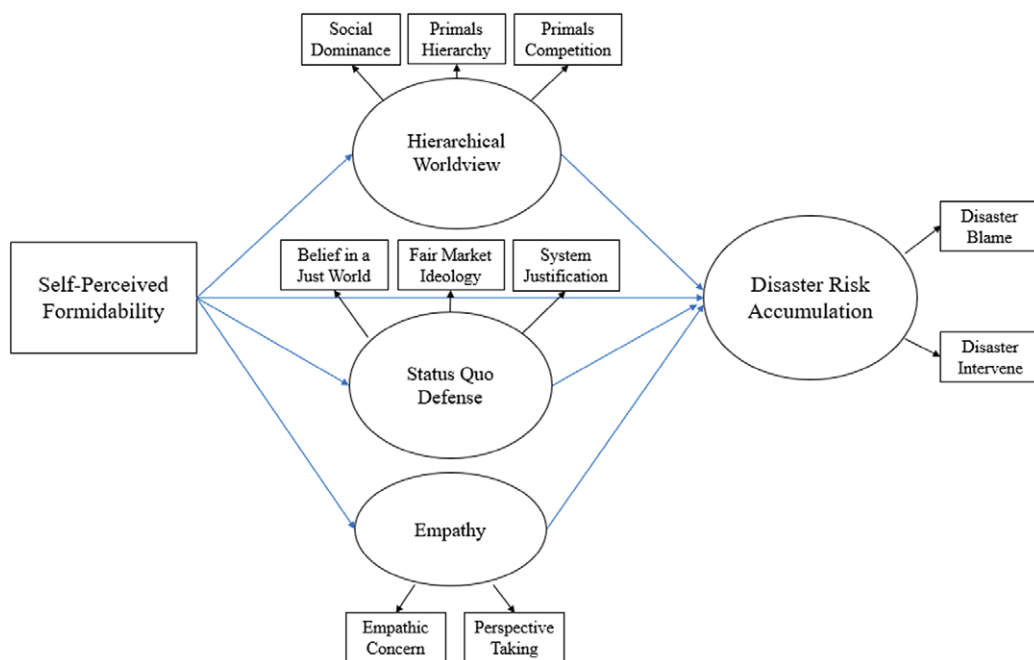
Social Dominance

Primals Hierarchy

Primals Competition

Hierarchical Worldview

Self-Perceived Formidability

Belief in a Just World

Fair Market Ideology

System Justification

Disaster Risk Accumulation

Disaster Blame

Disaster Intervene

Status Quo Defense

Empathy

Empathic Concern

Perspective Taking